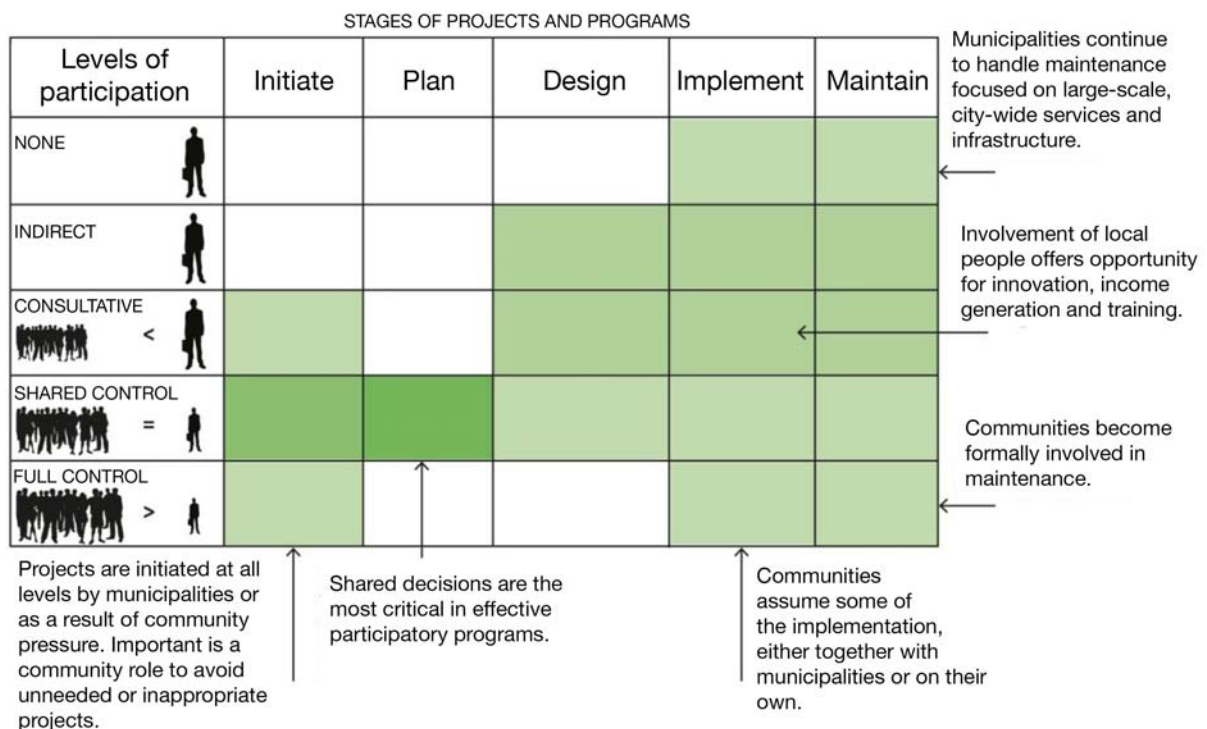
STAGES OF PROJECTS AND PROGRAMS

| Levels of participation | Initiate | Plan | Design | Implement | Maintain |
|---|---|---|---|---|---|
| NONE | | | | | |
| INDIRECT | | | | | |
| CONSULTATIVE < | | | | | |
| SHARED CONTROL = | | | | | |
| FULL CONTROL > | | | | | |

Municipalities continue to handle maintenance focused on large-scale, city-wide services and infrastructure.

Involvement of local people offers opportunity for innovation, income generation and training.

Communities become formally involved in maintenance.

Projects are initiated at all levels by municipalities or as a result of community pressure. Important is a community role to avoid unneeded or inappropriate projects.

Shared decisions are the most critical in effective participatory programs.

Communities assume some of the implementation, either together with municipalities or on their own.